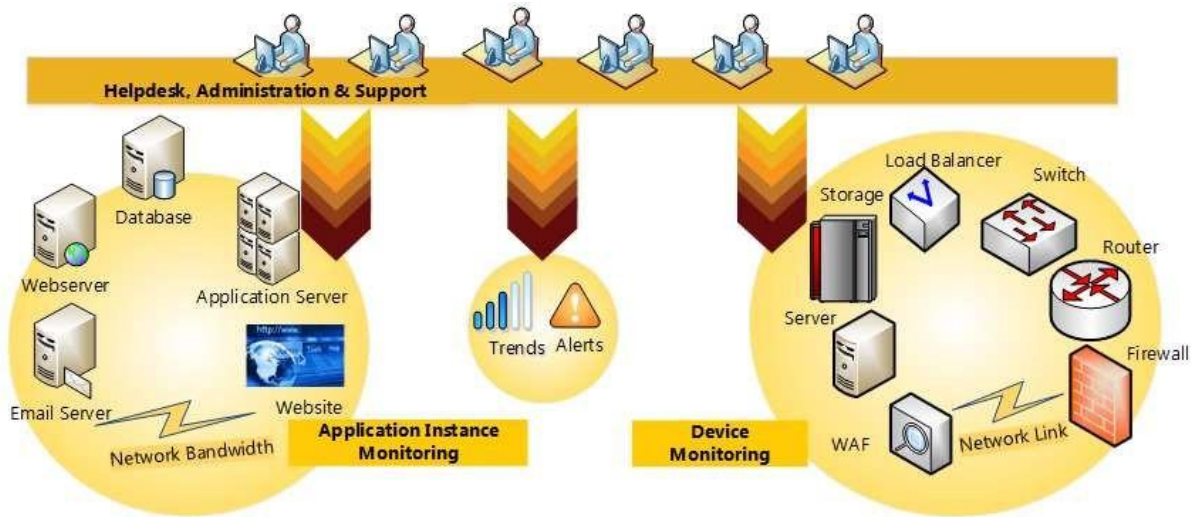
Helpdesk, Administration & Support

Database

Webserver

Application Server

http://www.

Email Server

Website

Network Bandwidth

Application Instance Monitoring

Trends

Alerts

Device Monitoring

Load Balancer

Switch

Storage

Router

Server

Firewall

WAF

Network Link